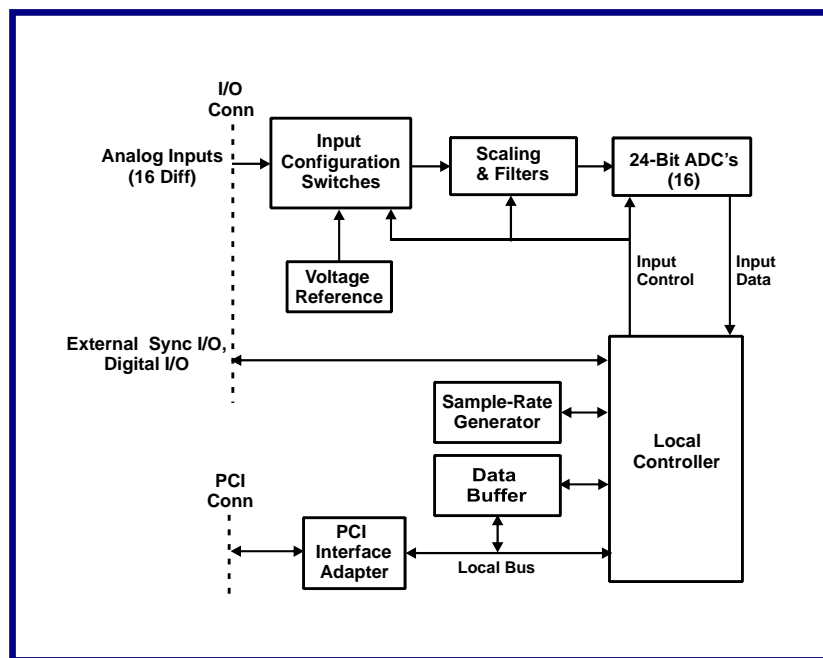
I/O
Conn

Analog Inputs
(16 Diff)

Input
Configuration
Switches

Scaling
& Filters

24-Bit ADC's
(16)

Voltage
Reference

Input
Control

Input
Data

External Sync I/O,
Digital I/O

Sample-Rate
Generator

Local
Controller

Data
Buffer

PCI
Conn

PCI
Interface
Adapter

Local Bus